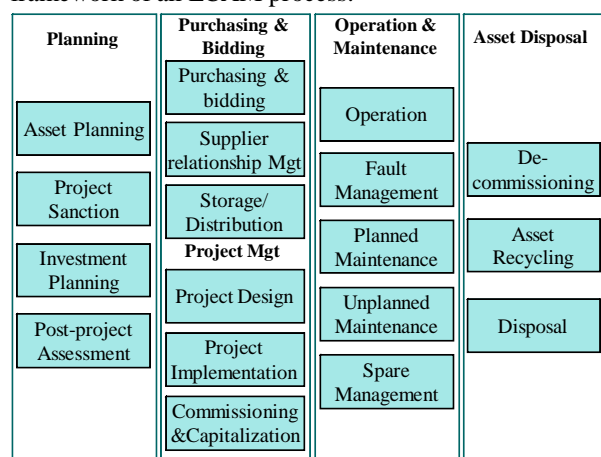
framework of an LCAM process.

| Planning | Purchasing & Bidding | Operation & Maintenance | Asset Disposal |
|---|---|---|---|
| Asset Planning | Purchasing & bidding | Operation | De-commissioning |
| Project Sanction | Supplier relationship Mgt | Fault Management | Asset Recycling |
| Investment Planning | Storage/ Distribution | Planned Maintenance | Disposal |
| Post-project Assessment | **Project Mgt** | Unplanned Maintenance | |
| | Project Design | Spare Management | |
| | Project Implementation | | |
| | Commissioning &Capitalization | | |